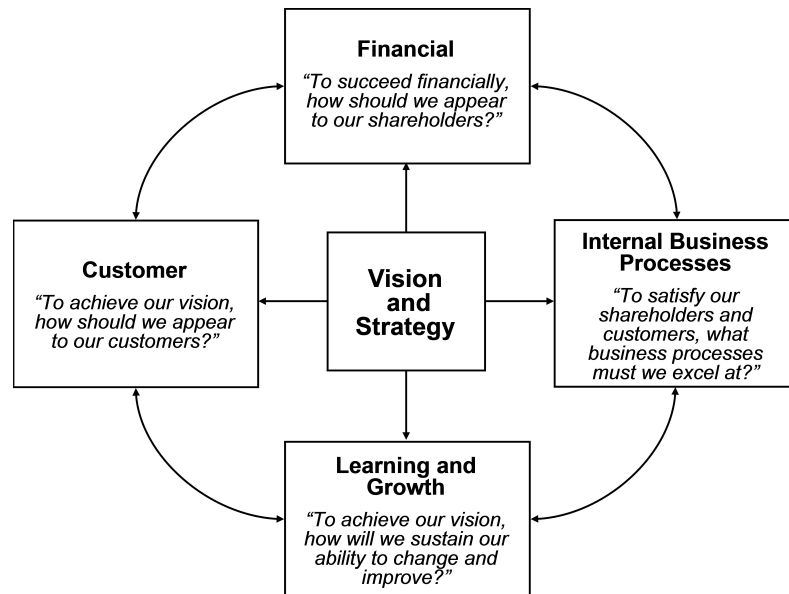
Financial

"To succeed financially, how should we appear to our shareholders?"

Customer

"To achieve our vision, how should we appear to our customers?"

Vision and Strategy

Internal Business Processes

"To satisfy our shareholders and customers, what business processes must we excel at?"

Learning and Growth

"To achieve our vision, how will we sustain our ability to change and improve?"